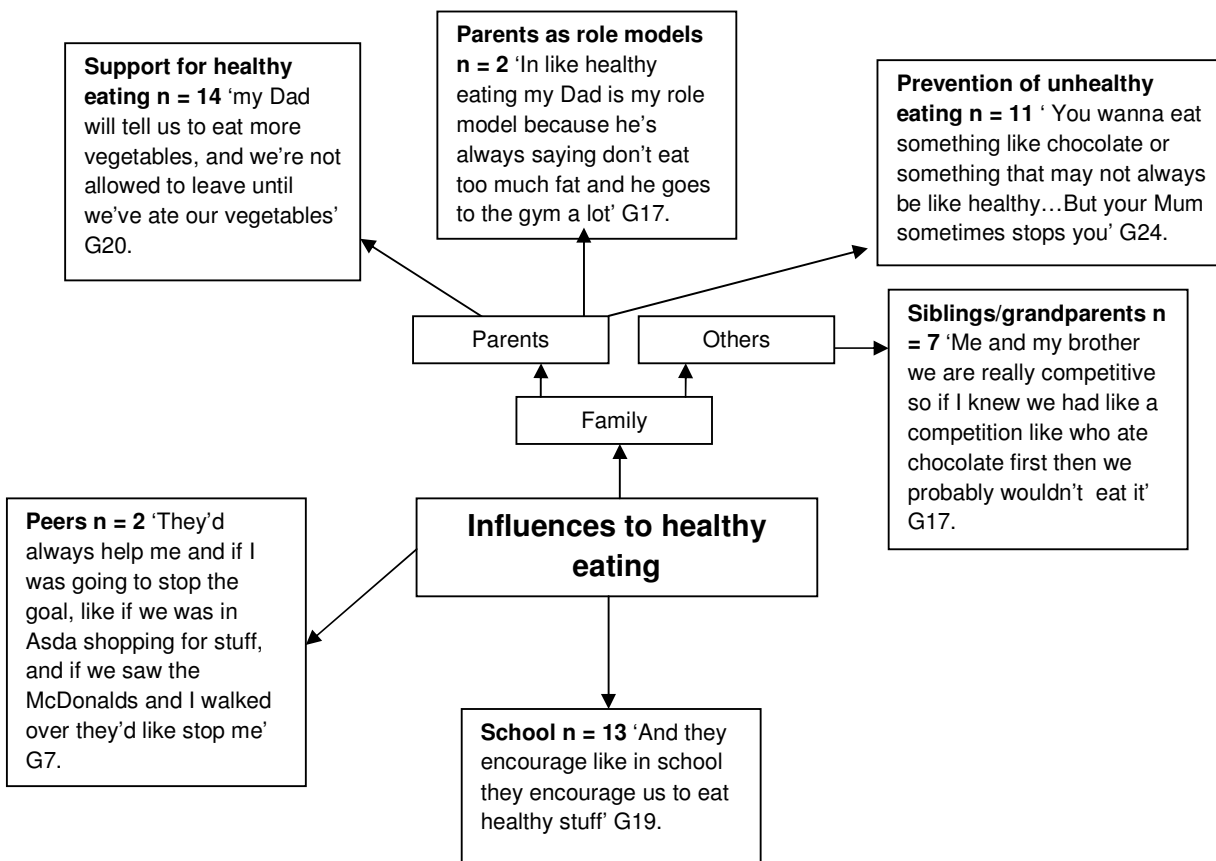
**Support for healthy eating n = 14** 'my Dad will tell us to eat more vegetables, and we're not allowed to leave until we've ate our vegetables' G20.

**Parents as role models n = 2** 'In like healthy eating my Dad is my role model because he's always saying don't eat too much fat and he goes to the gym a lot' G17.

**Prevention of unhealthy eating n = 11** ' You wanna eat something like chocolate or something that may not always be like healthy…But your Mum sometimes stops you' G24.

Parents

Others

**Siblings/grandparents n = 7** 'Me and my brother we are really competitive so if I knew we had like a competition like who ate chocolate first then we probably wouldn't eat it' G17.

Family

**Influences to healthy eating**

**Peers n = 2** 'They'd always help me and if I was going to stop the goal, like if we was in Asda shopping for stuff, and if we saw the McDonalds and I walked over they'd like stop me' G7.

**School n = 13** 'And they encourage like in school they encourage us to eat healthy stuff' G19.